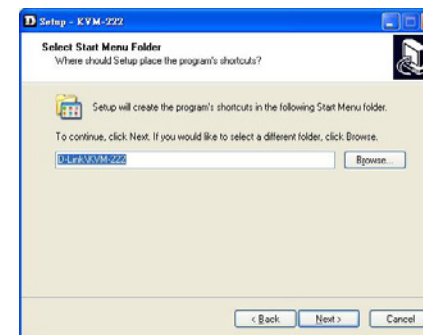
Setup - KVM-222

Select Start Menu Folder
Where should Setup place the program's shortcuts?

Setup will create the program's shortcuts in the following Start Menu folder.

To continue, click Next. If you would like to select a different folder, click Browse.

D-Link\KVM-222

Browse...

< Back
Next >
Cancel